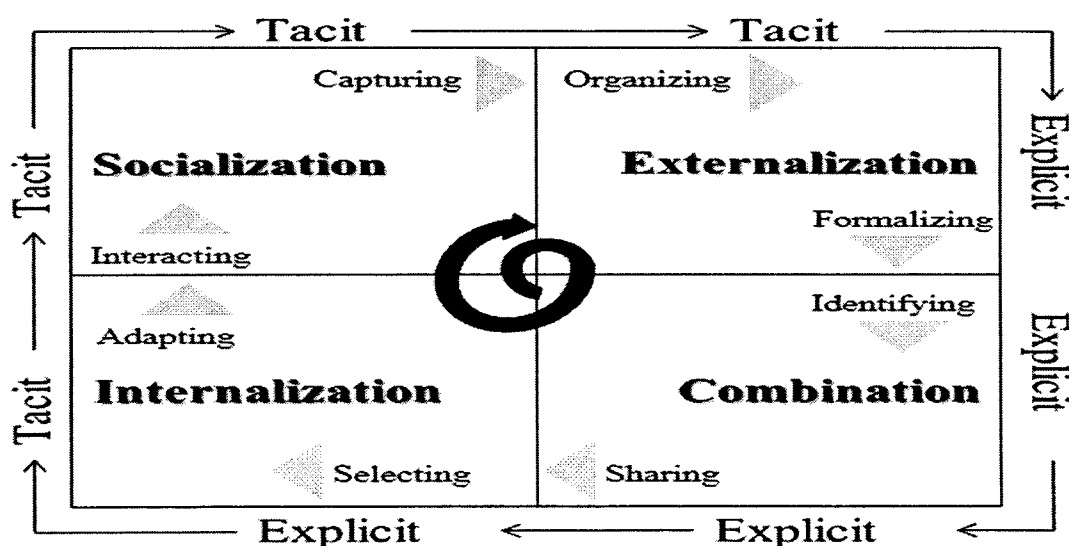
Tacit
Tacit

Capturing
Organizing

Socialization
Externalization

Interacting
Formalizing

Adapting
Identifying

Internalization
Combination

Selecting
Sharing

Explicit
Explicit

Tacit
Tacit
Explicit
Explicit